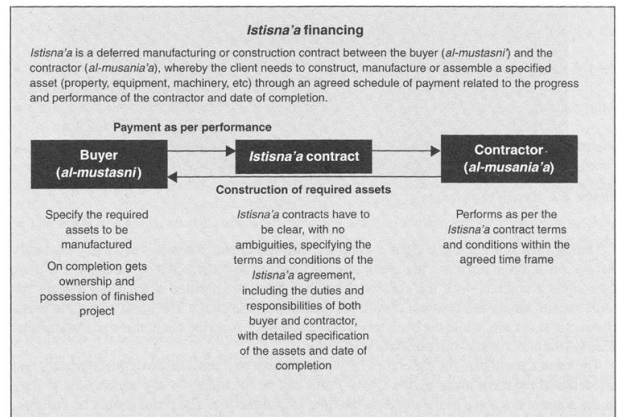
Istisna'a financing

Istisna'a is a deferred manufacturing or construction contract between the buyer (al-mustasni') and the contractor (al-musania'a), whereby the client needs to construct, manufacture or assemble a specified asset (property, equipment, machinery, etc) through an agreed schedule of payment related to the progress and performance of the contractor and date of completion.

Payment as per performance

Buyer (al-mustasni)

Istisna'a contract

Contractor (al-musania'a)

Construction of required assets

Specify the required assets to be manufactured

On completion gets ownership and possession of finished project

Istisna'a contracts have to be clear, with no ambiguities, specifying the terms and conditions of the Istisna'a agreement, including the duties and responsibilities of both buyer and contractor, with detailed specification of the assets and date of completion

Performs as per the Istisna'a contract terms and conditions within the agreed time frame